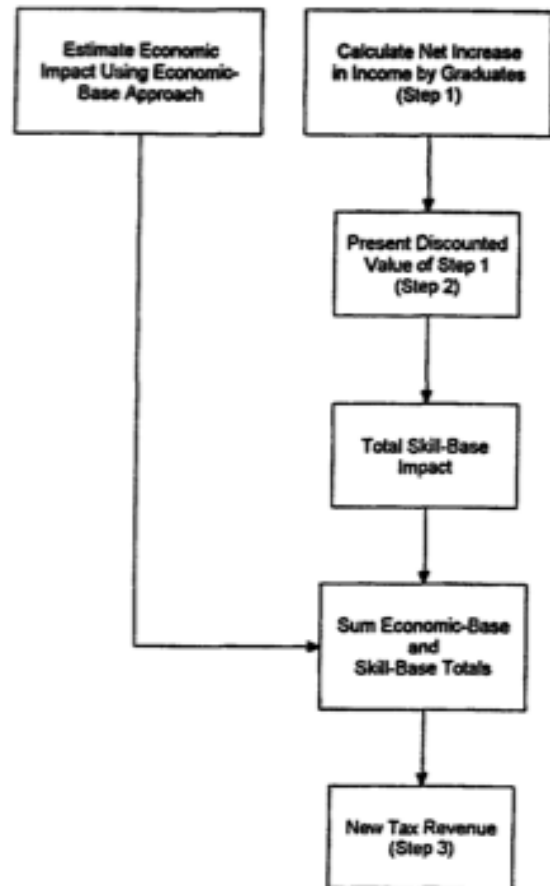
Estimate Economic Impact Using Economic-Base Approach

Calculate Net Increase in Income by Graduates (Step 1)

Present Discounted Value of Step 1 (Step 2)

Total Skill-Base Impact

Sum Economic-Base and Skill-Base Totals

New Tax Revenue (Step 3)